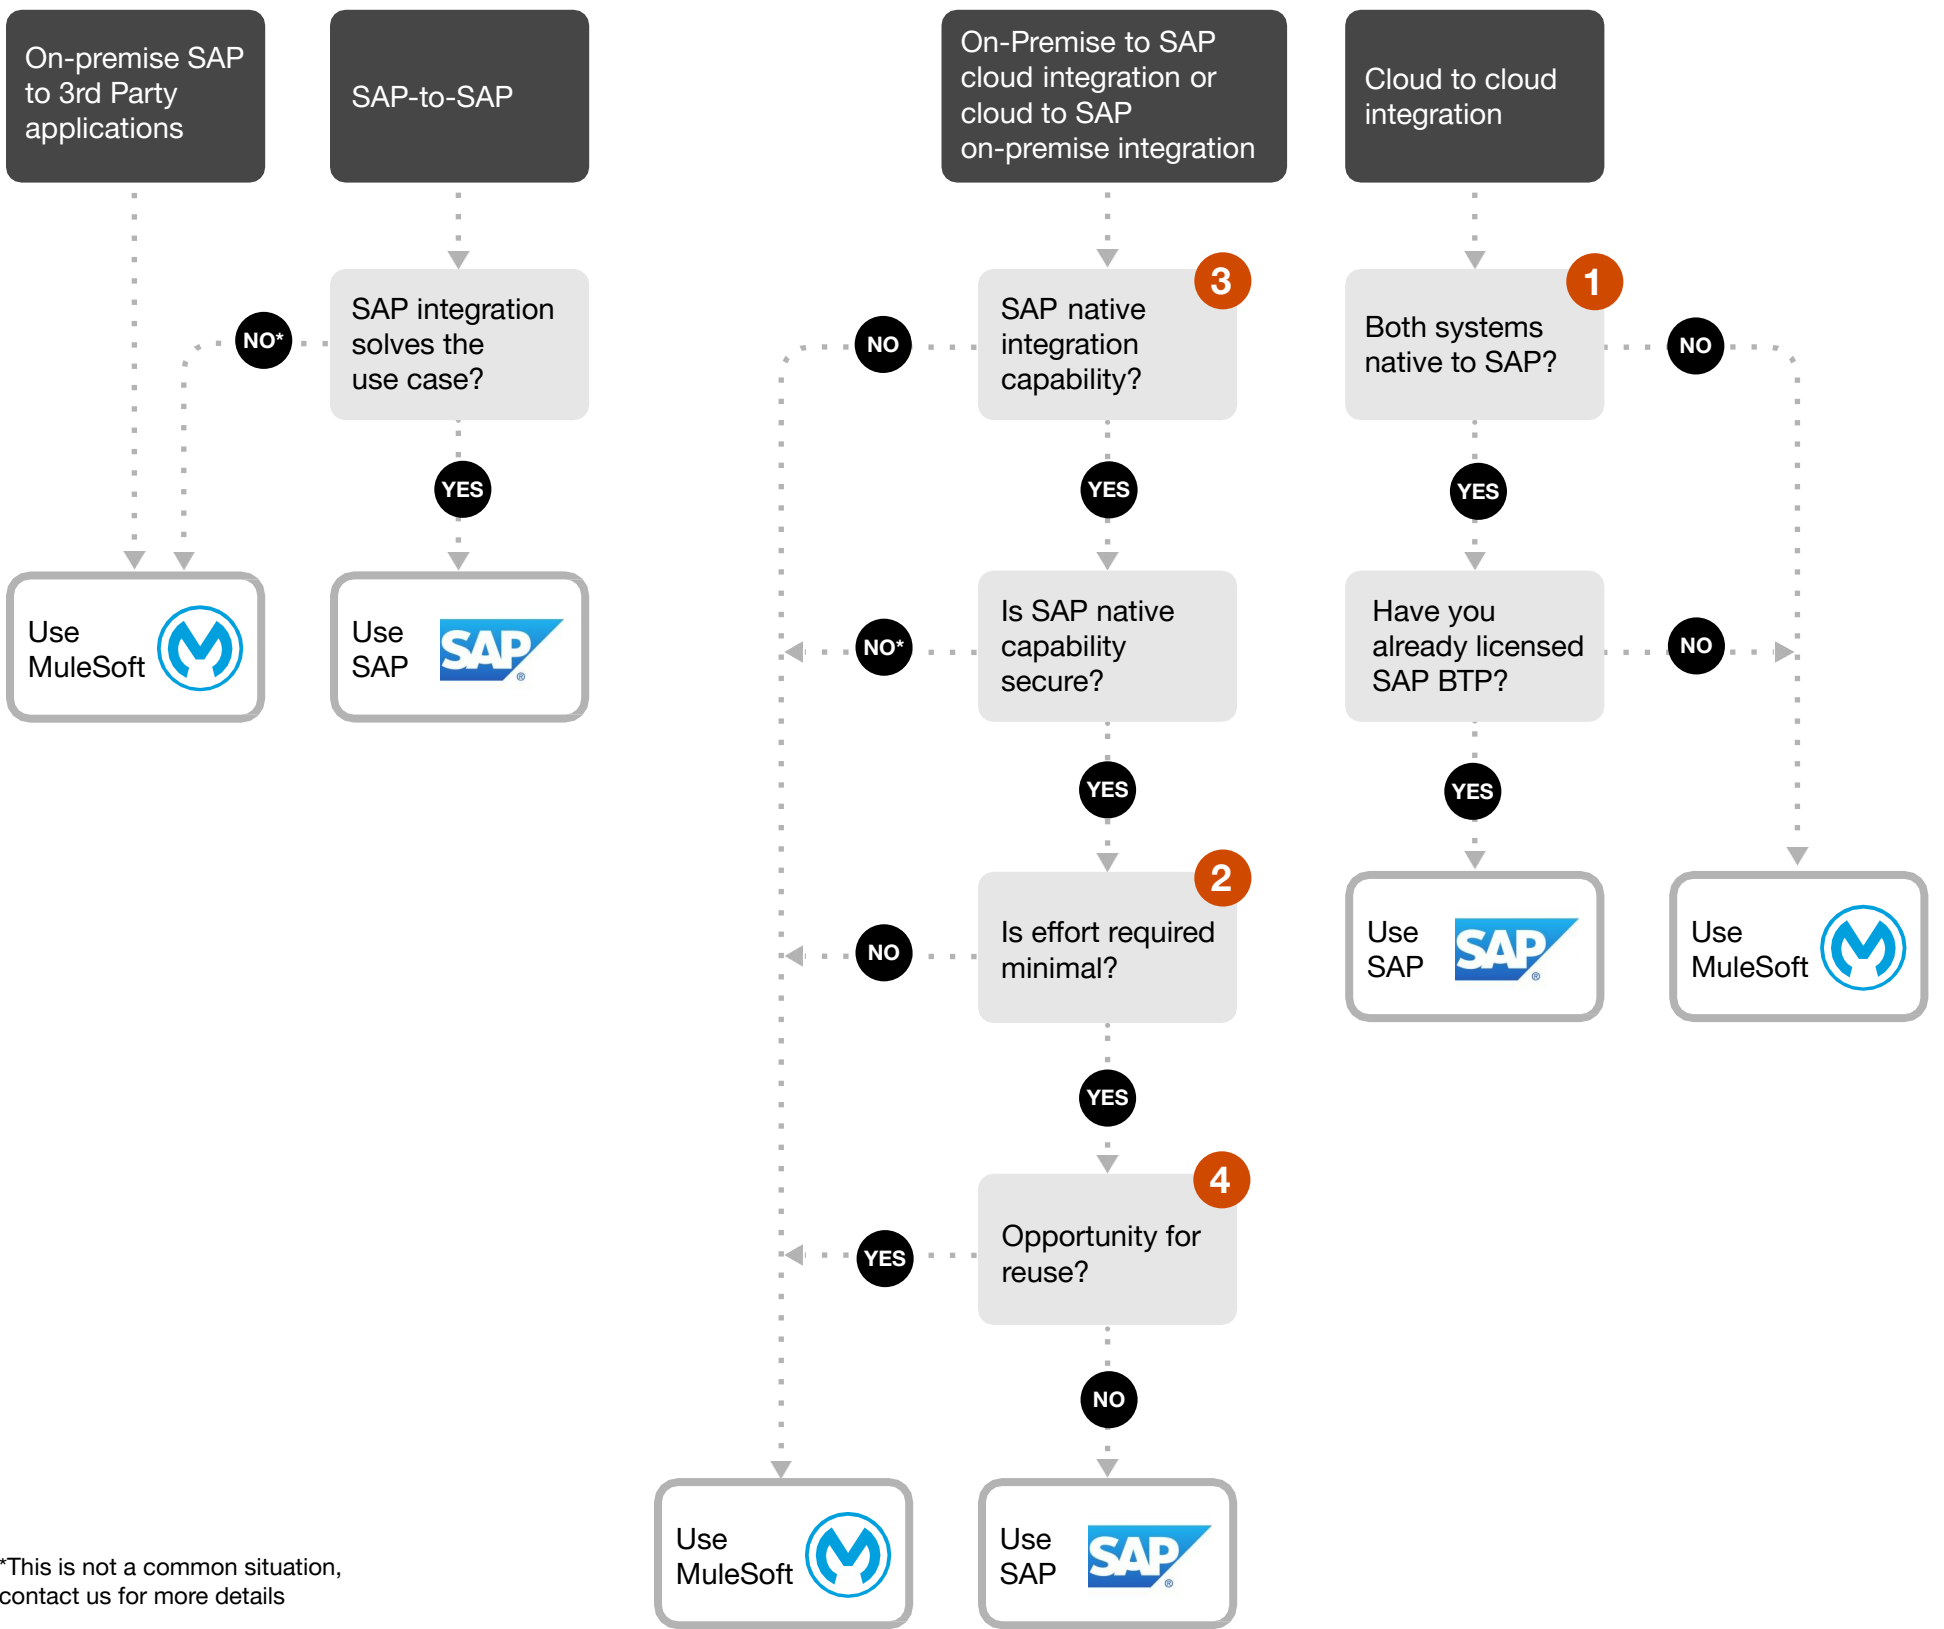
On-premise SAP to 3rd Party applications

SAP-to-SAP

On-Premise to SAP cloud integration or cloud to SAP on-premise integration

Cloud to cloud integration

NO*

SAP integration solves the use case?

YES

Use MuleSoft

Use SAP

NO

3

SAP native integration capability?

YES

NO*

Is SAP native capability secure?

YES

NO

2

Is effort required minimal?

YES

YES

4

Opportunity for reuse?

NO

Use MuleSoft

Use SAP

1

Both systems native to SAP?

NO

YES

Have you already licensed SAP BTP?

NO

YES

Use SAP

Use MuleSoft

*This is not a common situation, contact us for more details